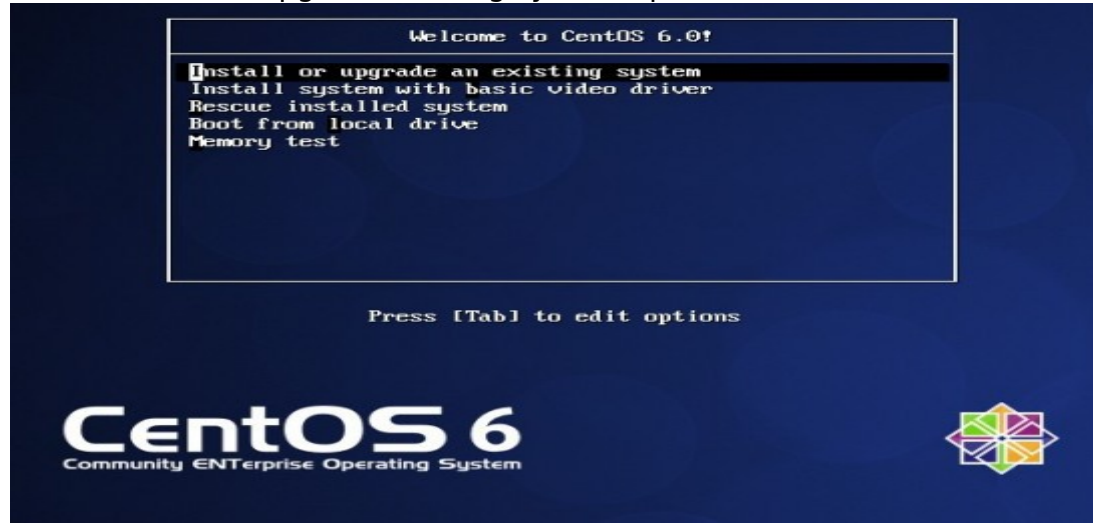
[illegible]

Welcome to CentOS 6.0!

Install or upgrade an existing system
Install system with basic video driver
Rescue installed system
Boot from local drive
Memory test

Press [Tab] to edit options

CentOS 6
Community ENTerprise Operating System